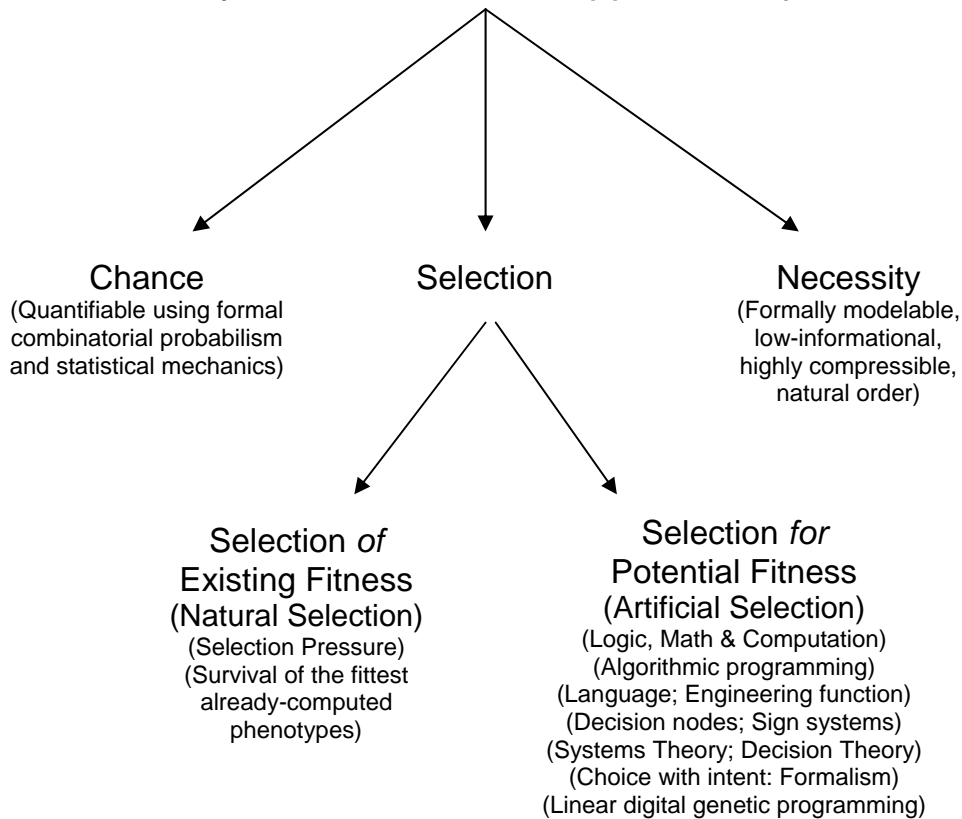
Chance
(Quantifiable using formal combinatorial probabilism and statistical mechanics)

Selection

Necessity
(Formally modelable, low-informational, highly compressible, natural order)

Selection *of* Existing Fitness
(Natural Selection)
(Selection Pressure)
(Survival of the fittest already-computed phenotypes)

Selection *for* Potential Fitness
(Artificial Selection)
(Logic, Math & Computation)
(Algorithmic programming)
(Language; Engineering function)
(Decision nodes; Sign systems)
(Systems Theory; Decision Theory)
(Choice with intent: Formalism)
(Linear digital genetic programming)